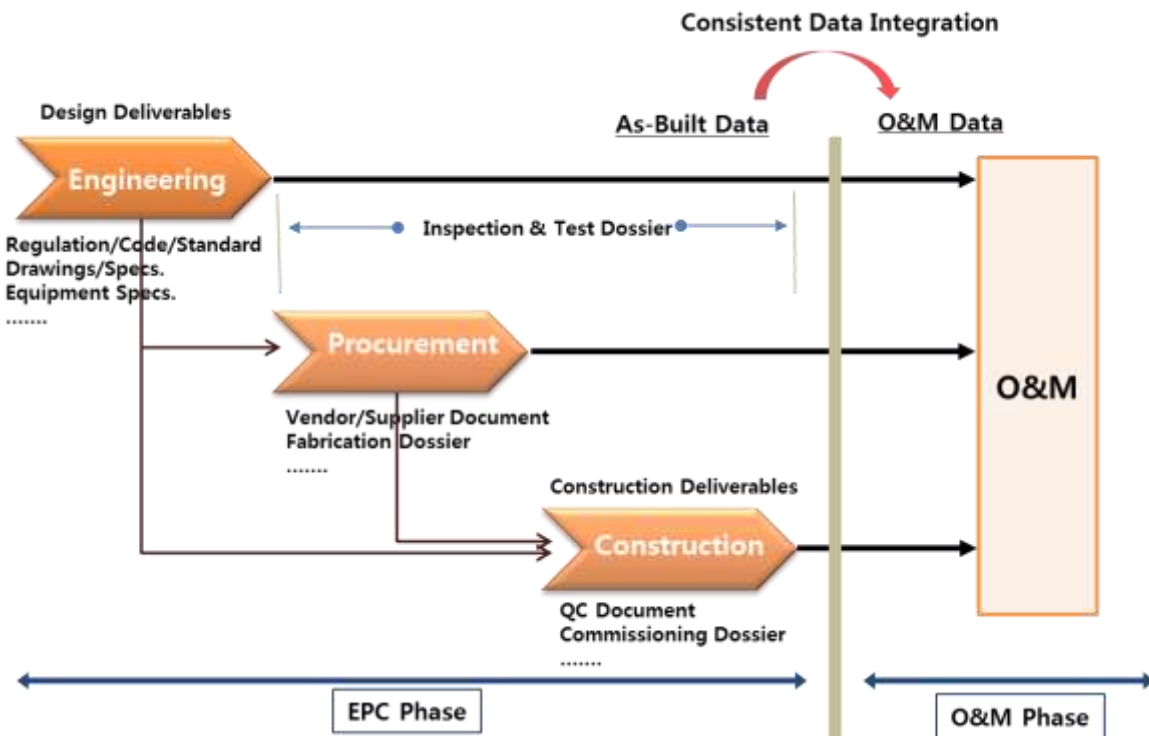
Consistent Data Integration

Design Deliverables

As-Built Data

O&M Data

Engineering

Inspection & Test Dossier

Regulation/Code/Standard
Drawings/Specs.
Equipment Specs.
........

Procurement

O&M

Vendor/Supplier Document
Fabrication Dossier
........

Construction Deliverables

Construction

QC Document
Commissioning Dossier
........

EPC Phase

O&M Phase